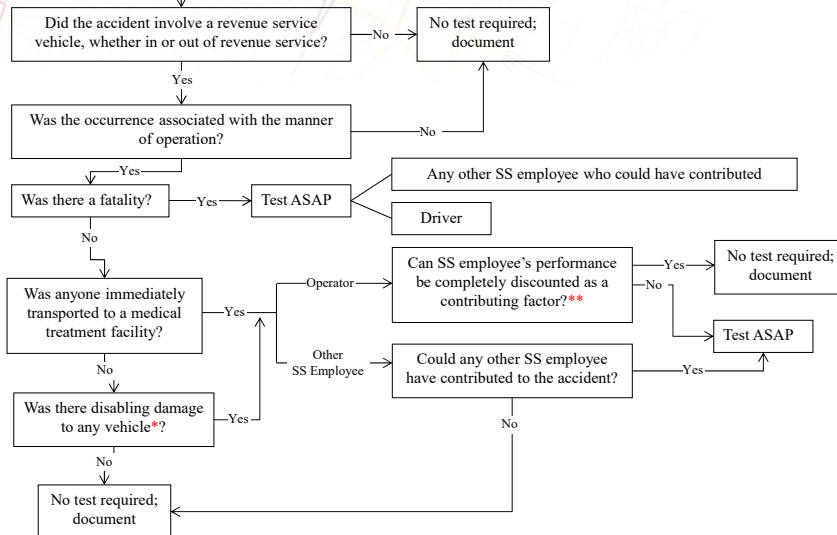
Did the accident involve a revenue service vehicle, whether in or out of revenue service?

No

No test required; document

Yes

Was the occurrence associated with the manner of operation?

No

Yes

Was there a fatality?

Yes

Test ASAP

Any other SS employee who could have contributed

Driver

No

Was anyone immediately transported to a medical treatment facility?

Yes

Operator

Can SS employee's performance be completely discounted as a contributing factor?**

Yes

No test required; document

No

Test ASAP

Other SS Employee

Could any other SS employee have contributed to the accident?

Yes

No

Was there disabling damage to any vehicle*?

Yes

No

No test required; document